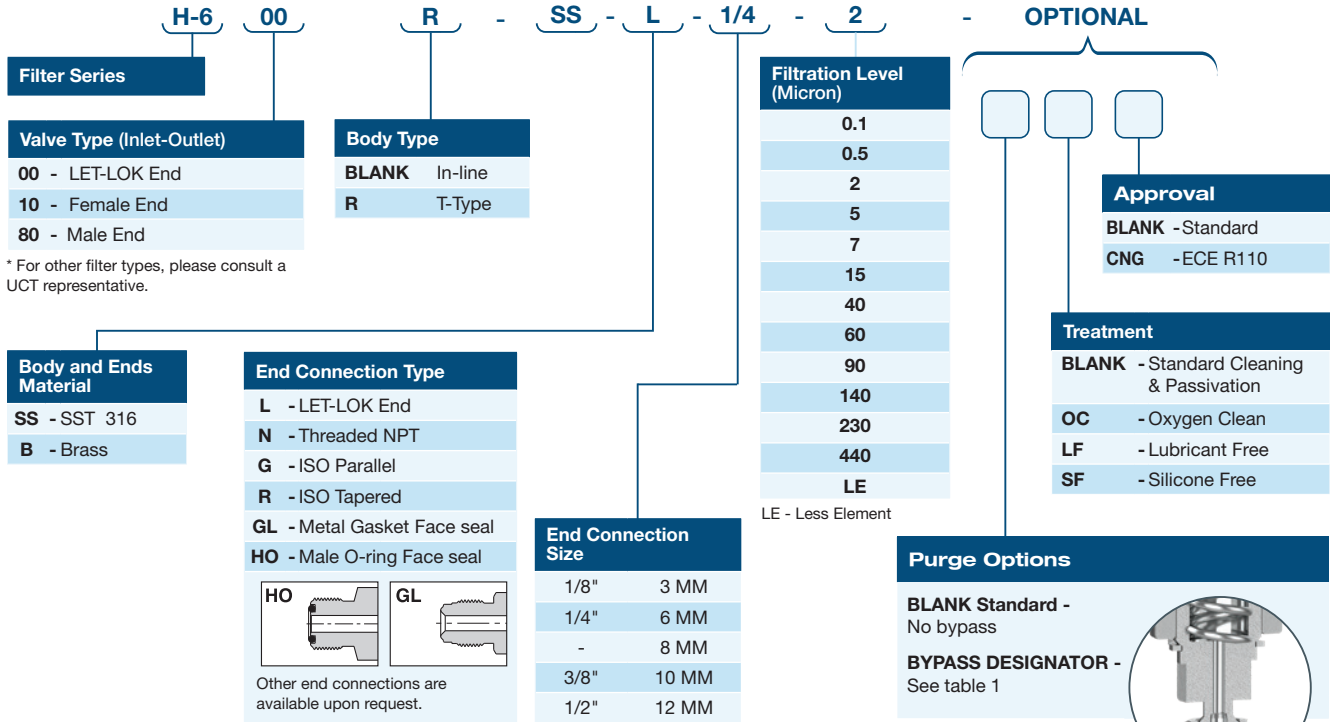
H-6 00 R - SS - L - 1/4 - 2 - OPTIONAL

Filter Series

Valve Type (Inlet-Outlet)

| | |
|---|---|
| 00 - | LET-LOK End |
| 10 - | Female End |
| 80 - | Male End |

* For other filter types, please consult a UCT representative.

Body Type

| | |
|---|---|
| BLANK | In-line |
| R | T-Type |

Filtration Level (Micron)

| |
|---|
| 0.1 |
| 0.5 |
| 2 |
| 5 |
| 7 |
| 15 |
| 40 |
| 60 |
| 90 |
| 140 |
| 230 |
| 440 |
| LE |

LE - Less Element

Approval

| | |
|---|---|
| BLANK | - Standard |
| CNG | - ECE R110 |

Treatment

| | |
|---|---|
| BLANK | - Standard Cleaning & Passivation |
| OC | - Oxygen Clean |
| LF | - Lubricant Free |
| SF | - Silicone Free |

Body and Ends Material

| | |
|---|---|
| SS | - SST 316 |
| B | - Brass |

End Connection Type

| | |
|---|---|
| L | - LET-LOK End |
| N | - Threaded NPT |
| G | - ISO Parallel |
| R | - ISO Tapered |
| GL | - Metal Gasket Face seal |
| HO | - Male O-ring Face seal |

HO GL

Other end connections are available upon request.

End Connection Size

| | |
|---|---|
| 1/8" | 3 MM |
| 1/4" | 6 MM |
| - | 8 MM |
| 3/8" | 10 MM |
| 1/2" | 12 MM |

Purge Options

BLANK Standard - No bypass

BYPASS DESIGNATOR - See table 1